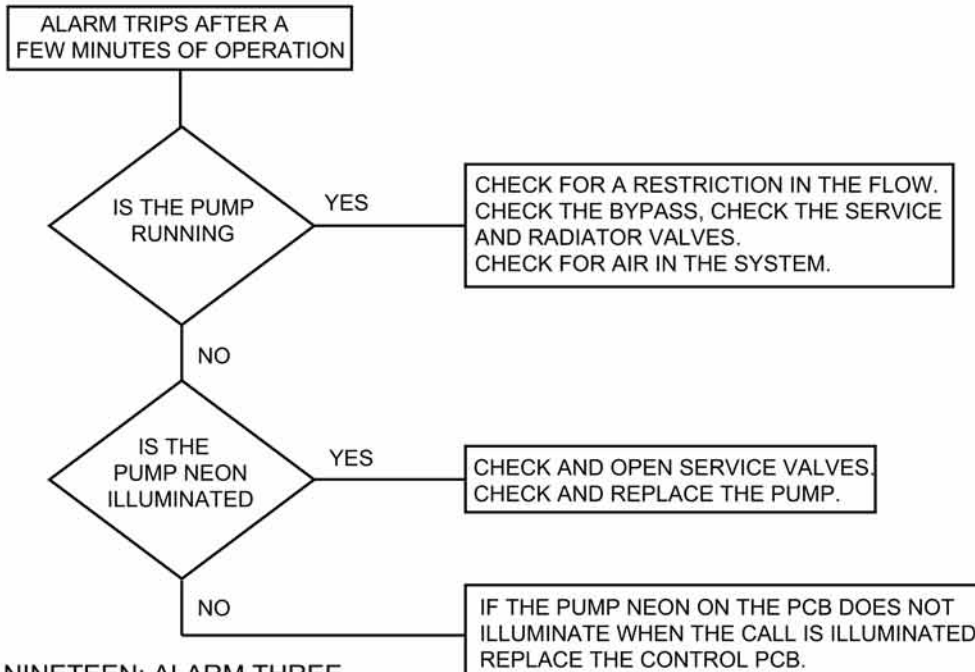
ALARM TRIPS AFTER A FEW MINUTES OF OPERATION

IS THE PUMP RUNNING

YES

CHECK FOR A RESTRICTION IN THE FLOW.
CHECK THE BYPASS, CHECK THE SERVICE AND RADIATOR VALVES.
CHECK FOR AIR IN THE SYSTEM.

NO

IS THE PUMP NEON ILLUMINATED

YES

CHECK AND OPEN SERVICE VALVES.
CHECK AND REPLACE THE PUMP.

NO

IF THE PUMP NEON ON THE PCB DOES NOT ILLUMINATE WHEN THE CALL IS ILLUMINATED REPLACE THE CONTROL PCB.

NINETEEN: ALARM THREE